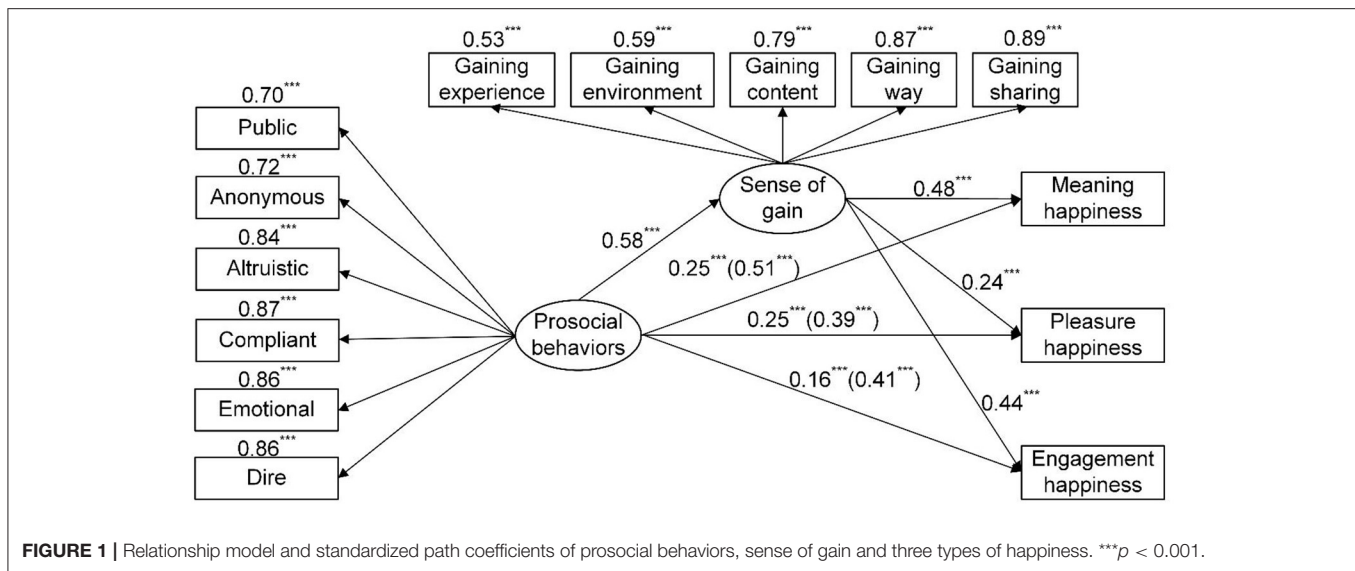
$0.53^{***}$
Gaining experience

$0.59^{***}$
Gaining environment

$0.79^{***}$
Gaining content

$0.87^{***}$
Gaining way

$0.89^{***}$
Gaining sharing

$0.70^{***}$
Public

$0.72^{***}$
Anonymous

$0.84^{***}$
Altruistic

$0.87^{***}$
Compliant

$0.86^{***}$
Emotional

$0.86^{***}$
Dire

Sense of gain

Prosocial behaviors

$0.58^{***}$

$0.48^{***}$

$0.25^{***}(0.51^{***})$

$0.24^{***}$

$0.25^{***}(0.39^{***})$

$0.16^{***}(0.41^{***})$

$0.44^{***}$

Meaning happiness

Pleasure happiness

Engagement happiness

**FIGURE 1 |** Relationship model and standardized path coefficients of prosocial behaviors, sense of gain and three types of happiness. $^{***}p < 0.001$.